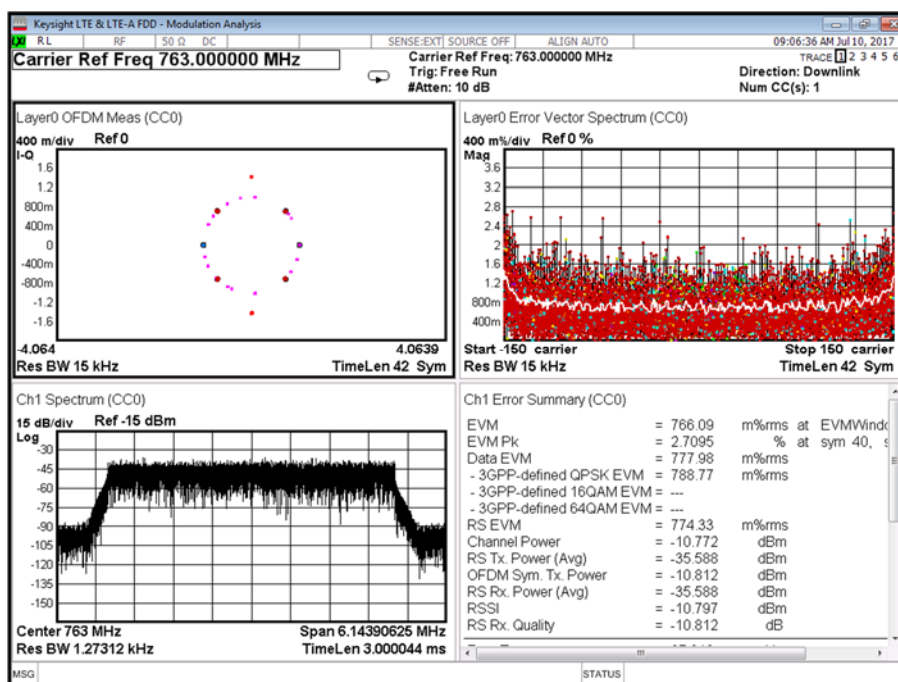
Keysight LTE & LTE-A FDD - Modulation Analysis
RL RF 50 Ω DC SENSE:EXT SOURCE OFF ALIGN AUTO 09:06:36 AM Jul 10, 2017
Carrier Ref Freq 763.000000 MHz
Carrier Ref Freq: 763.000000 MHz
Trig: Free Run
#Atten: 10 dB
TRACE 1 2 3 4 5 6
Direction: Downlink
Num CC(s): 1

Layer0 OFDM Meas (CC0)
400 m/div Ref 0
I-Q
1.6
1.2
800m
400m
0
-400m
-800m
-1.2
-1.6
-4.064 4.0639
Res BW 15 kHz TimeLen 42 Sym

Layer0 Error Vector Spectrum (CC0)
400 m%/div Ref 0 %
Mag
3.6
3.2
2.8
2.4
2
1.6
1.2
800m
400m
Start -150 carrier Stop 150 carrier
Res BW 15 kHz TimeLen 42 Sym

Ch1 Spectrum (CC0)
15 dB/div Ref -15 dBm
Log
-30
-45
-60
-75
-90
-105
-120
-135
-150
Center 763 MHz Span 6.14390625 MHz
Res BW 1.27312 kHz TimeLen 3.000044 ms

Ch1 Error Summary (CC0)

| | | | |
|---|---|---|---|
| EVM | = 766.09 | m%rms | at EVMWind |
| EVM Pk | = 2.7095 | % | at sym 40, |
| Data EVM | = 777.98 | m%rms | |
| - 3GPP-defined QPSK EVM | = 788.77 | m%rms | |
| - 3GPP-defined 16QAM EVM | = --- | | |
| - 3GPP-defined 64QAM EVM | = --- | | |
| RS EVM | = 774.33 | m%rms | |
| Channel Power | = -10.772 | dBm | |
| RS Tx. Power (Avg) | = -35.588 | dBm | |
| OFDM Sym. Tx. Power | = -10.812 | dBm | |
| RS Rx. Power (Avg) | = -35.588 | dBm | |
| RSSI | = -10.797 | dBm | |
| RS Rx. Quality | = -10.812 | dB | |

MSG STATUS